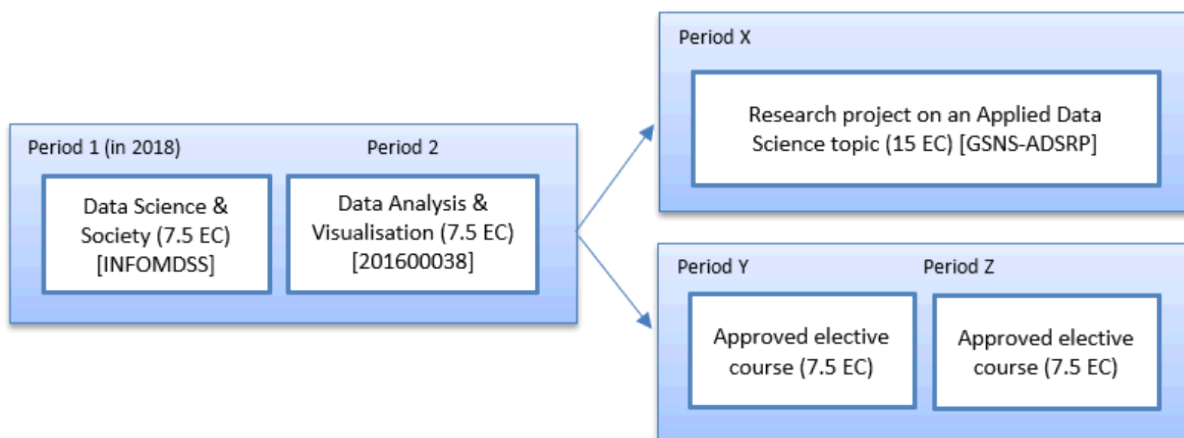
Period 1 (in 2018)

Data Science & Society (7.5 EC) [INFOMDSS]

Period 2

Data Analysis & Visualisation (7.5 EC) [201600038]

Period X

Research project on an Applied Data Science topic (15 EC) [GSNS-ADSRP]

Period Y

Approved elective course (7.5 EC)

Period Z

Approved elective course (7.5 EC)